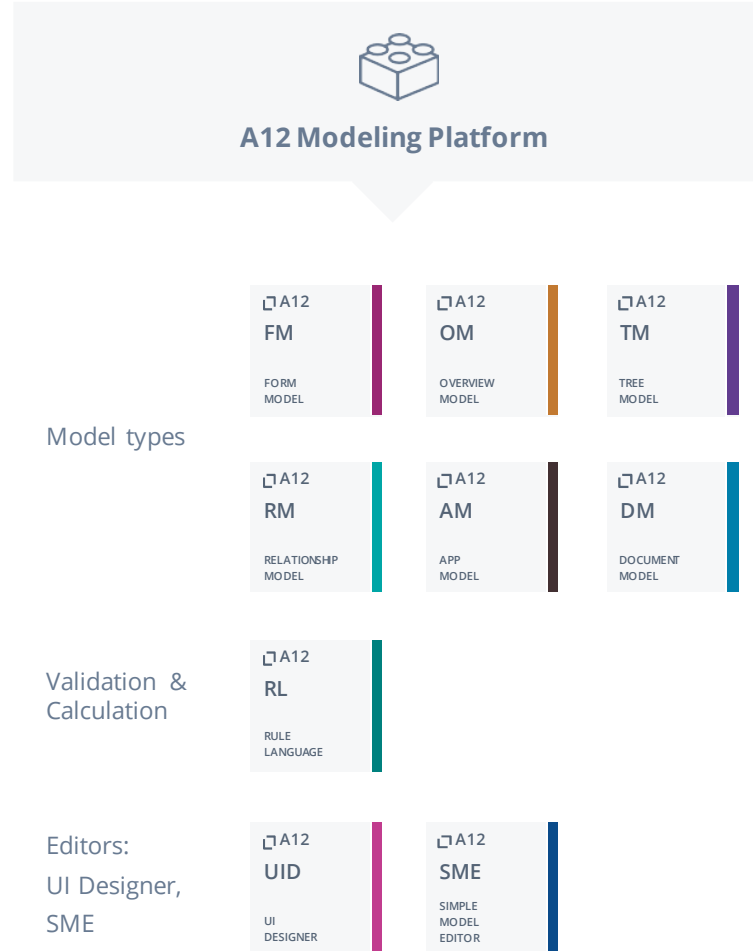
A12 Modeling Platform

Model types

A12
FM
FORM MODEL

A12
OM
OVERVIEW MODEL

A12
TM
TREE MODEL

A12
RM
RELATIONSHIP MODEL

A12
AM
APP MODEL

A12
DM
DOCUMENT MODEL

Validation & Calculation

A12
RL
RULE LANGUAGE

Editors: UI Designer, SME

A12
UID
UI DESIGNER

A12
SME
SIMPLE MODEL EDITOR